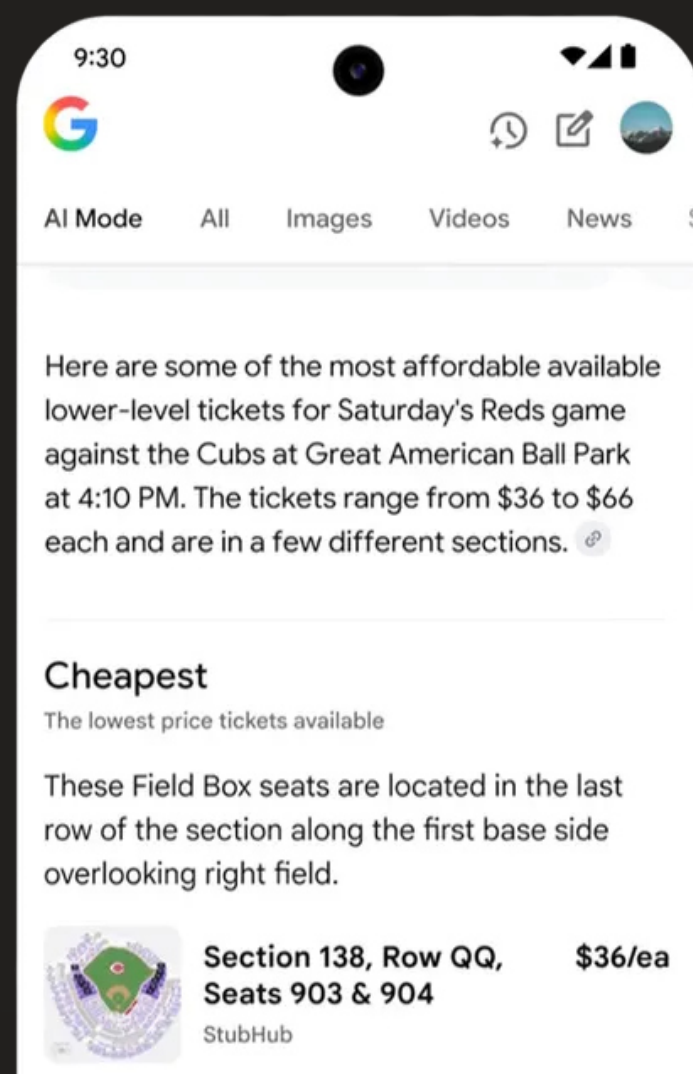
9:30

G

AI Mode All Images Videos News

Here are some of the most affordable available lower-level tickets for Saturday's Reds game against the Cubs at Great American Ball Park at 4:10 PM. The tickets range from $36 to $66 each and are in a few different sections.

Cheapest

The lowest price tickets available

These Field Box seats are located in the last row of the section along the first base side overlooking right field.

Section 138, Row QQ, Seats 903 & 904 $36/ea

StubHub